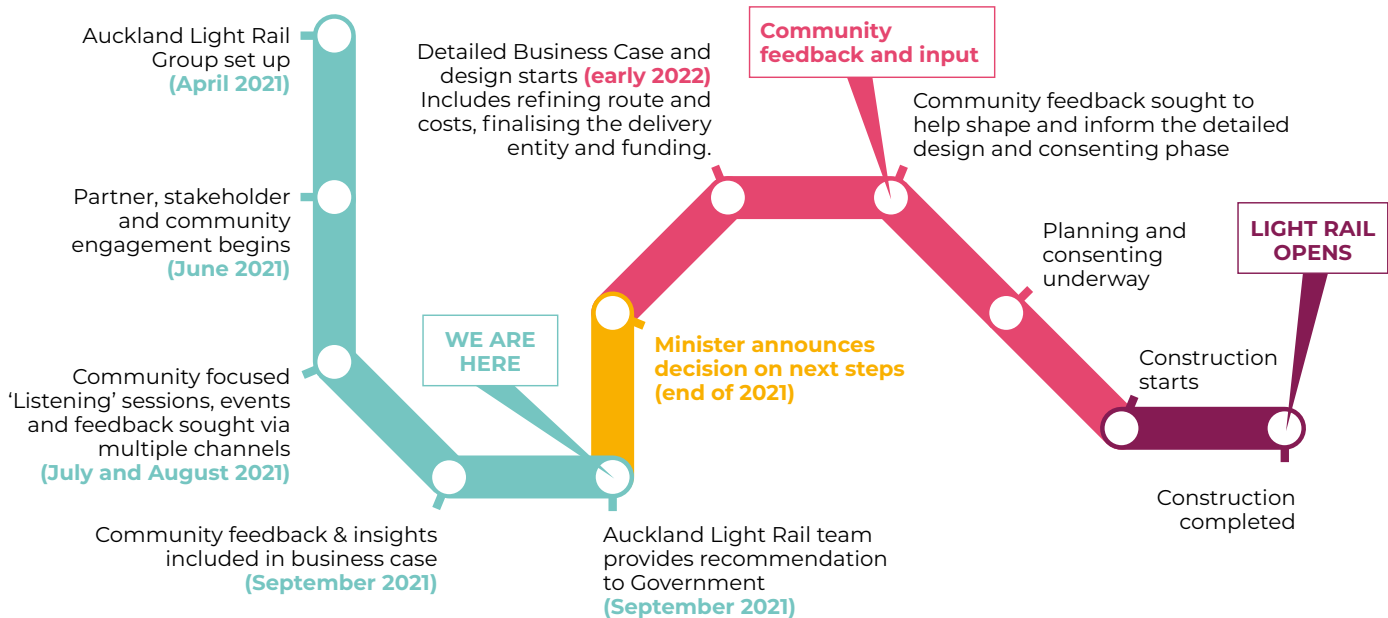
Auckland Light Rail Group set up (April 2021)

Partner, stakeholder and community engagement begins (June 2021)

Community focused 'Listening' sessions, events and feedback sought via multiple channels (July and August 2021)

Community feedback & insights included in business case (September 2021)

WE ARE HERE

Auckland Light Rail team provides recommendation to Government (September 2021)

Minister announces decision on next steps (end of 2021)

Detailed Business Case and design starts (early 2022) Includes refining route and costs, finalising the delivery entity and funding.

Community feedback and input

Community feedback sought to help shape and inform the detailed design and consenting phase

Planning and consenting underway

Construction starts

LIGHT RAIL OPENS

Construction completed